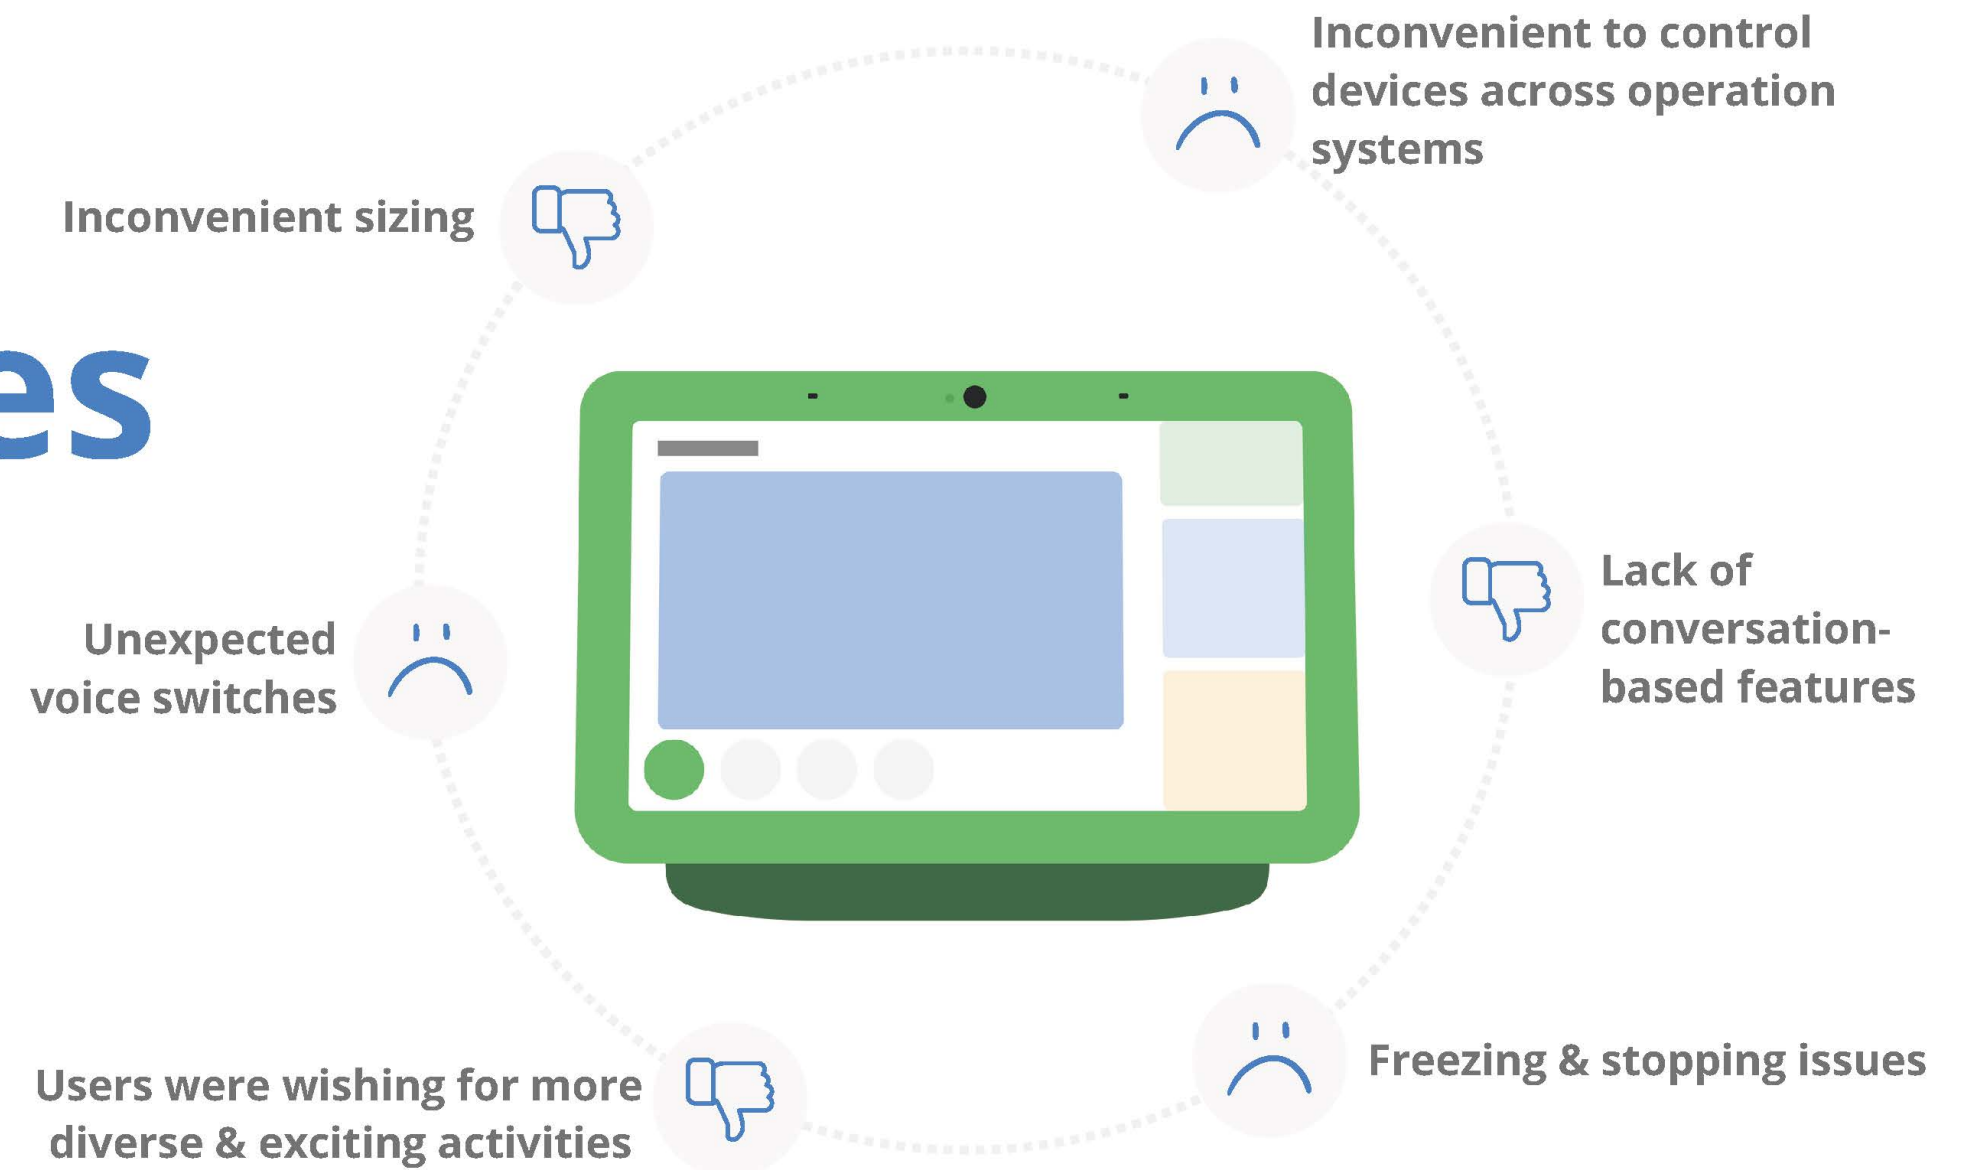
es

Inconvenient to control devices across operation systems

Inconvenient sizing

Lack of conversation-based features

Unexpected voice switches

Freezing & stopping issues

Users were wishing for more diverse & exciting activities